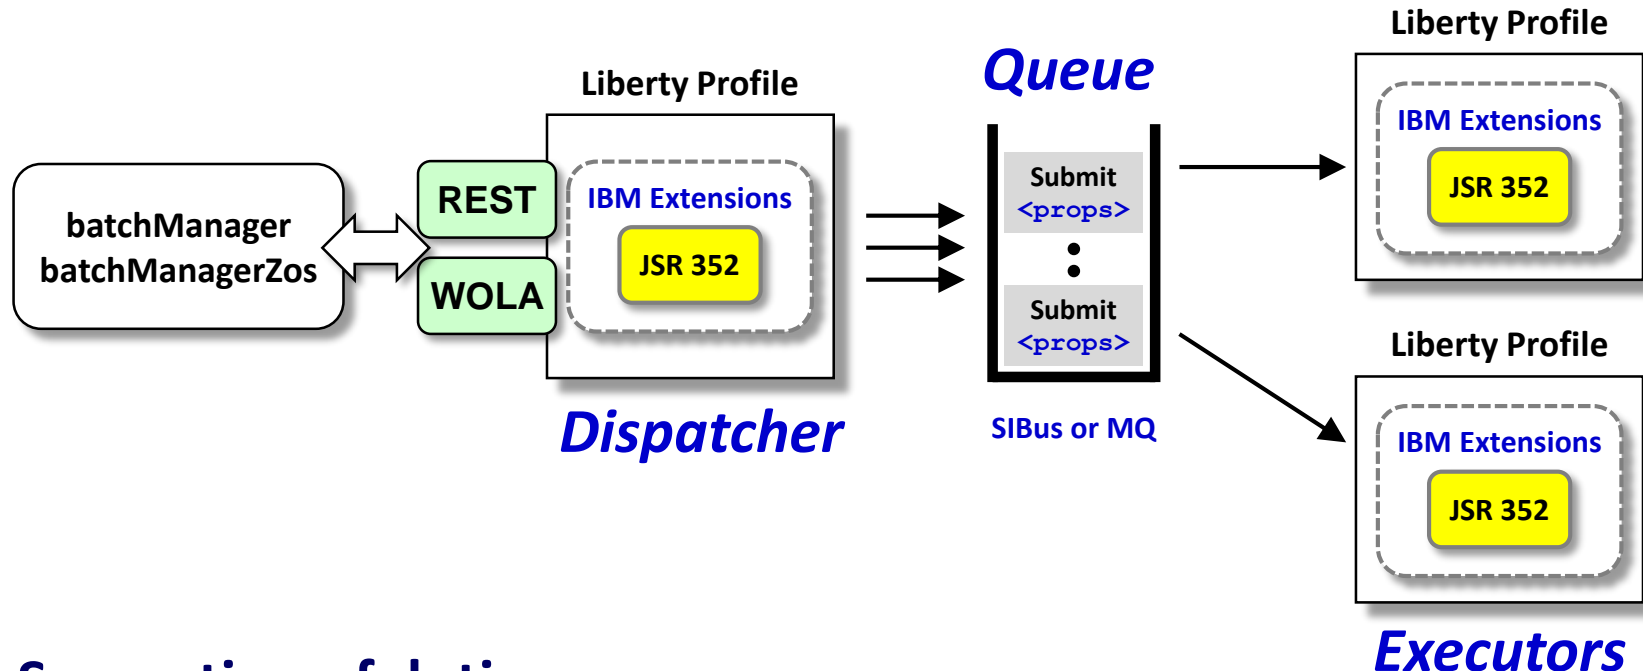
batchManager
batchManagerZos

REST

WOLA

Liberty Profile

IBM Extensions

JSR 352

Dispatcher

Queue

Submit
<props>

:

Submit
<props>

SIBus or MQ

Liberty Profile

IBM Extensions

JSR 352

Liberty Profile

IBM Extensions

JSR 352

Executors

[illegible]